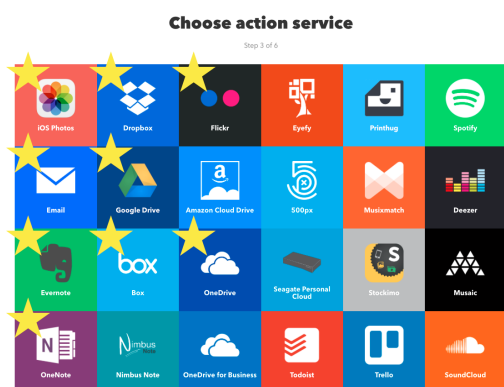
Choose action service

Step 3 of 6

| iOS Photos | Dropbox | Flickr | Eyefy | Printhug | Spotify |
|---|---|---|---|---|---|
| Email | Google Drive | Amazon Cloud Drive | 500px | Musixmatch | Deezer |
| Evernote | Box | OneDrive | Seagate Personal Cloud | Stockimo | Musaic |
| OneNote | Nimbus Note | OneDrive for Business | Todoist | Trello | SoundCloud |